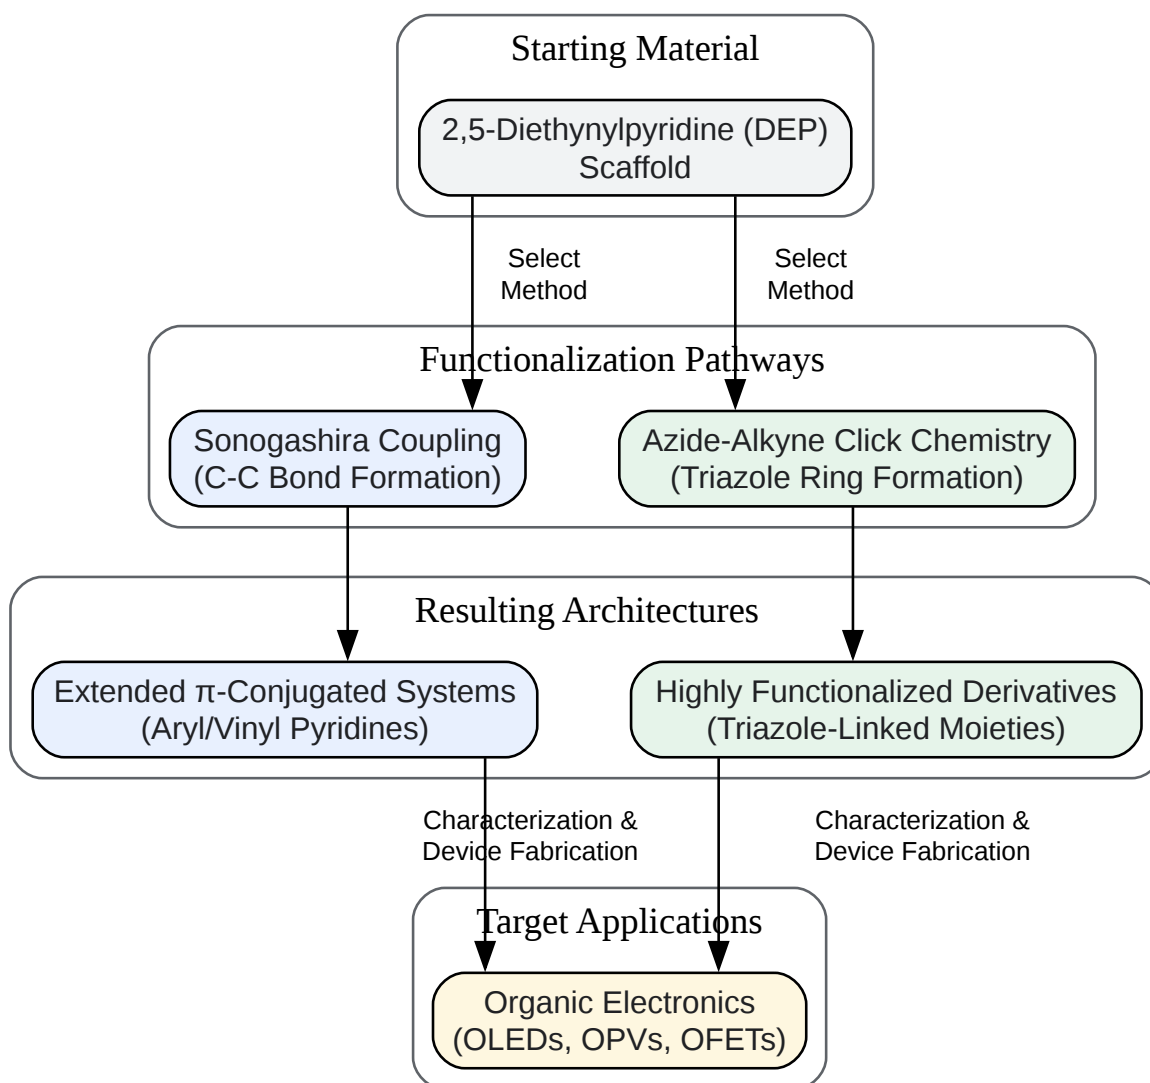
Starting Material

2,5-Diethynylpyridine (DEP) Scaffold

Select Method

Select Method

Functionalization Pathways

Sonogashira Coupling (C-C Bond Formation)

Azide-Alkyne Click Chemistry (Triazole Ring Formation)

Resulting Architectures

Extended π-Conjugated Systems (Aryl/Vinyl Pyridines)

Highly Functionalized Derivatives (Triazole-Linked Moieties)

Characterization & Device Fabrication

Characterization & Device Fabrication

Target Applications

Organic Electronics (OLEDs, OPVs, OFETs)